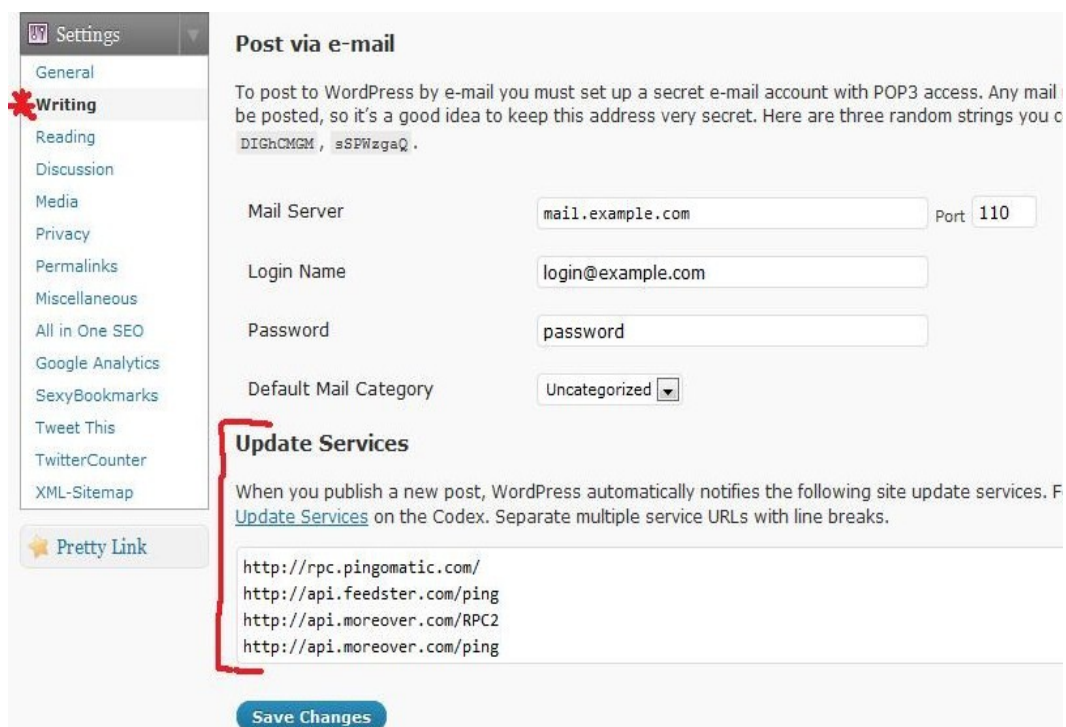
Settings
General
Writing
Reading
Discussion
Media
Privacy
Permalinks
Miscellaneous
All in One SEO
Google Analytics
SexyBookmarks
Tweet This
TwitterCounter
XML-Sitemap

Pretty Link

Post via e-mail

To post to WordPress by e-mail you must set up a secret e-mail account with POP3 access. Any mail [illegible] be posted, so it's a good idea to keep this address very secret. Here are three random strings you c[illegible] DIGhCMGM, sSPWzgaQ.

Mail Server mail.example.com Port 110

Login Name login@example.com

Password password

Default Mail Category Uncategorized

Update Services

When you publish a new post, WordPress automatically notifies the following site update services. F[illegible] Update Services on the Codex. Separate multiple service URLs with line breaks.

http://rpc.pingomatic.com/
http://api.feedster.com/ping
http://api.moreover.com/RPC2
http://api.moreover.com/ping

Save Changes